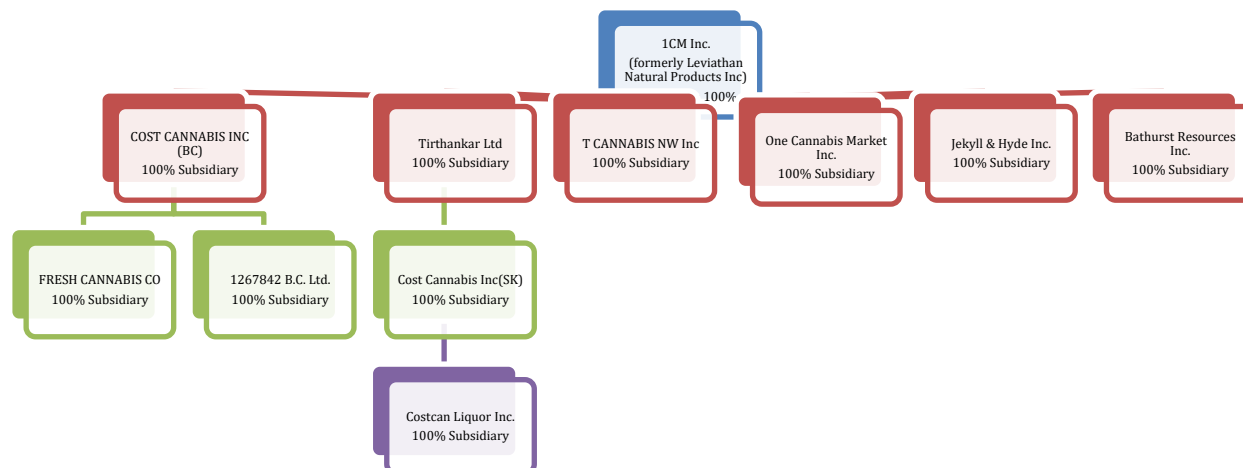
1CM Inc.
(formerly Leviathan Natural Products Inc)
100%

COST CANNABIS INC (BC)
100% Subsidiary

Tirthankar Ltd
100% Subsidiary

T CANNABIS NW Inc
100% Subsidiary

One Cannabis Market Inc.
100% Subsidiary

Jekyll & Hyde Inc.
100% Subsidiary

Bathurst Resources Inc.
100% Subsidiary

FRESH CANNABIS CO
100% Subsidiary

1267842 B.C. Ltd.
100% Subsidiary

Cost Cannabis Inc(SK)
100% Subsidiary

Costcan Liquor Inc.
100% Subsidiary